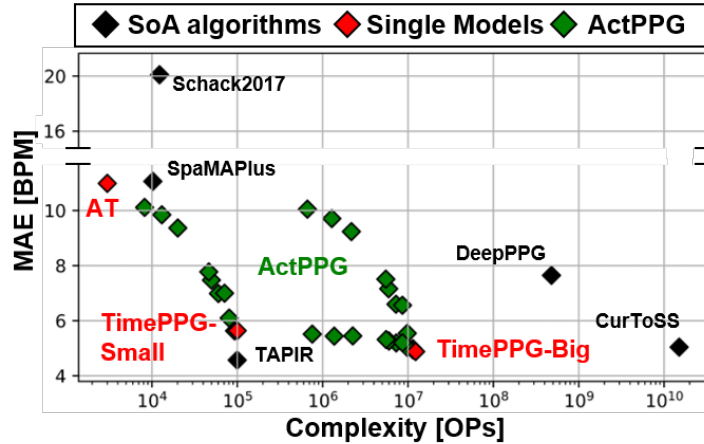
SoA algorithms Single Models ActPPG

20
16
10
8
6
4

MAE [BPM]

Schack2017
SpaMAPlus
AT
ActPPG
DeepPPG
TimePPG-Small
TAPIR
TimePPG-Big
CurToSS

$10^4$ $10^5$ $10^6$ $10^7$ $10^8$ $10^9$ $10^{10}$

Complexity [OPs]